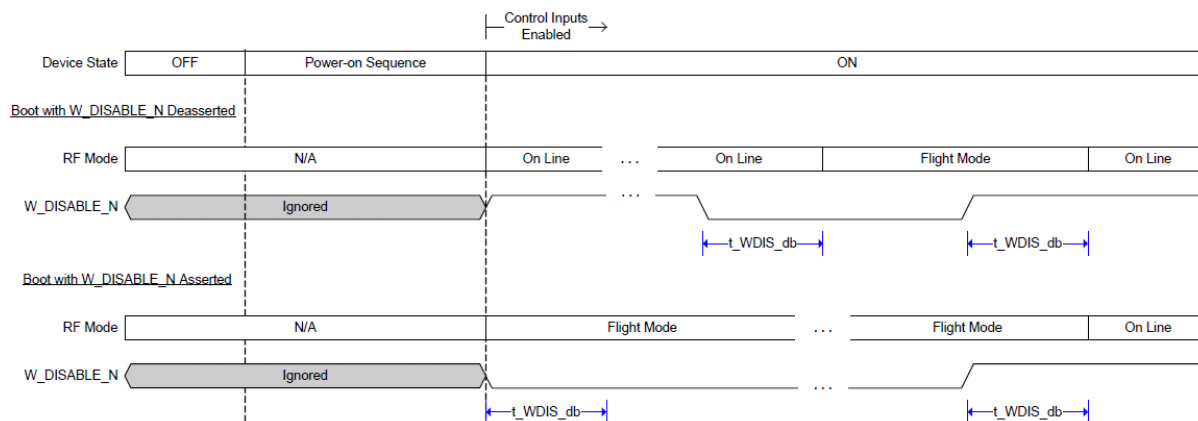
Control Inputs Enabled

Device State | OFF | Power-on Sequence | ON

Boot with W_DISABLE_N Deasserted

RF Mode | N/A | On Line | . . . | On Line | Flight Mode | On Line

W_DISABLE_N | Ignored | . . .

t_WDIS_db

t_WDIS_db

Boot with W_DISABLE_N Asserted

RF Mode | N/A | Flight Mode | . . . | Flight Mode | On Line

W_DISABLE_N | Ignored | . . .

t_WDIS_db

t_WDIS_db